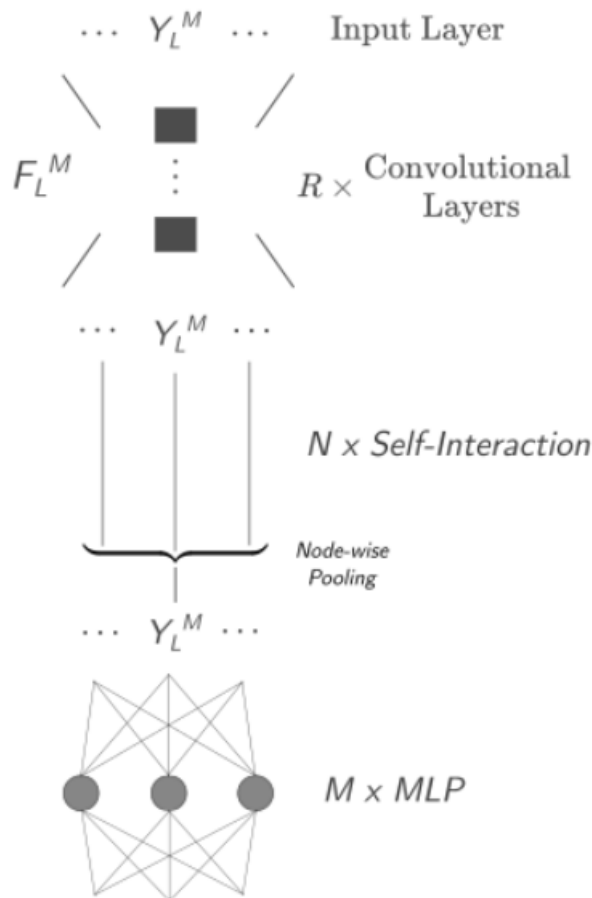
$\cdots$ ${Y_L}^M$ $\cdots$ Input Layer

${F_L}^M$ $\vdots$ $R \times$ Convolutional Layers

$\cdots$ ${Y_L}^M$ $\cdots$

$N \times$ Self-Interaction

Node-wise Pooling

$\cdots$ ${Y_L}^M$ $\cdots$

$M \times MLP$